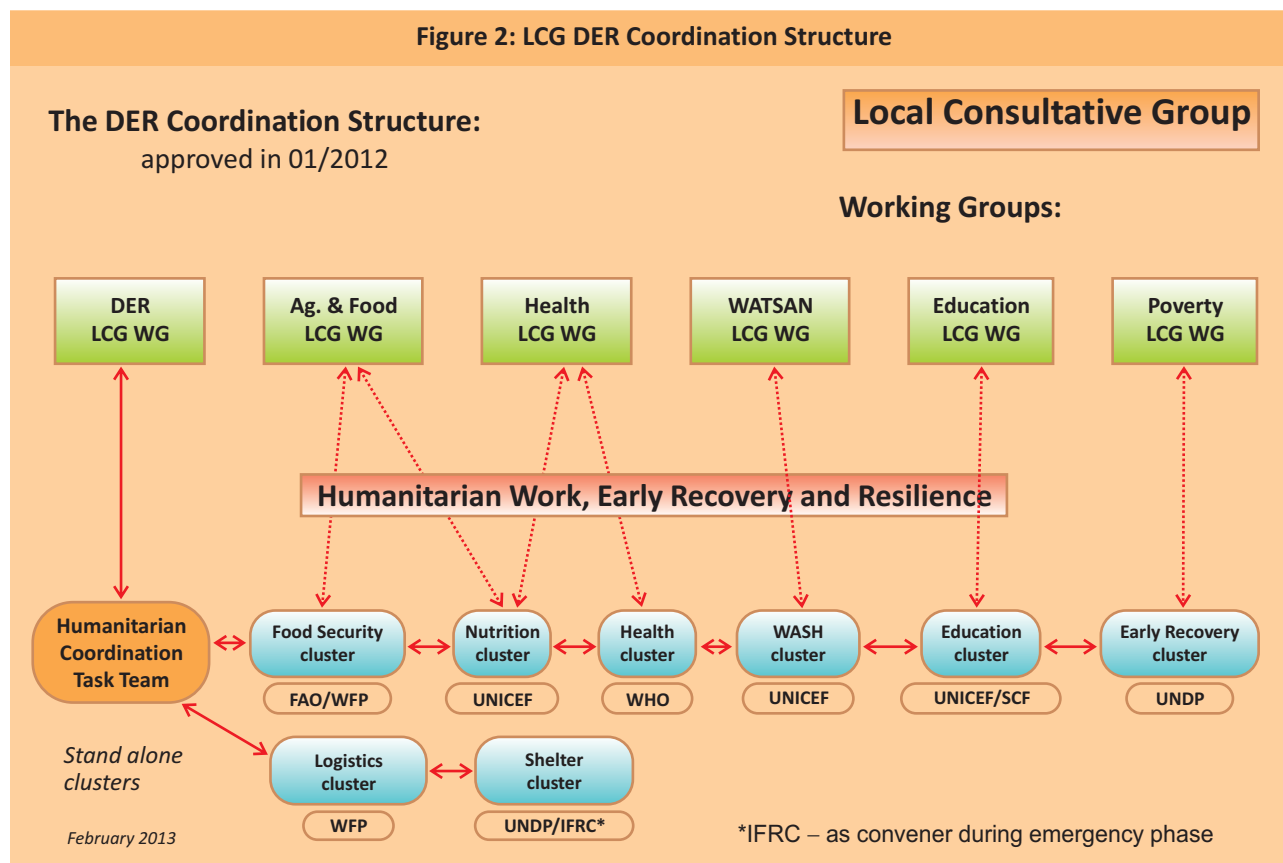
Figure 2: LCG DER Coordination Structure

The DER Coordination Structure:
approved in 01/2012

Local Consultative Group

Working Groups:

DER LCG WG

Ag. & Food LCG WG

Health LCG WG

WATSAN LCG WG

Education LCG WG

Poverty LCG WG

Humanitarian Work, Early Recovery and Resilience

Humanitarian Coordination Task Team

Food Security cluster

FAO/WFP

Nutrition cluster

UNICEF

Health cluster

WHO

WASH cluster

UNICEF

Education cluster

UNICEF/SCF

Early Recovery cluster

UNDP

Stand alone clusters

Logistics cluster

WFP

Shelter cluster

UNDP/IFRC*

February 2013

*IFRC – as convener during emergency phase